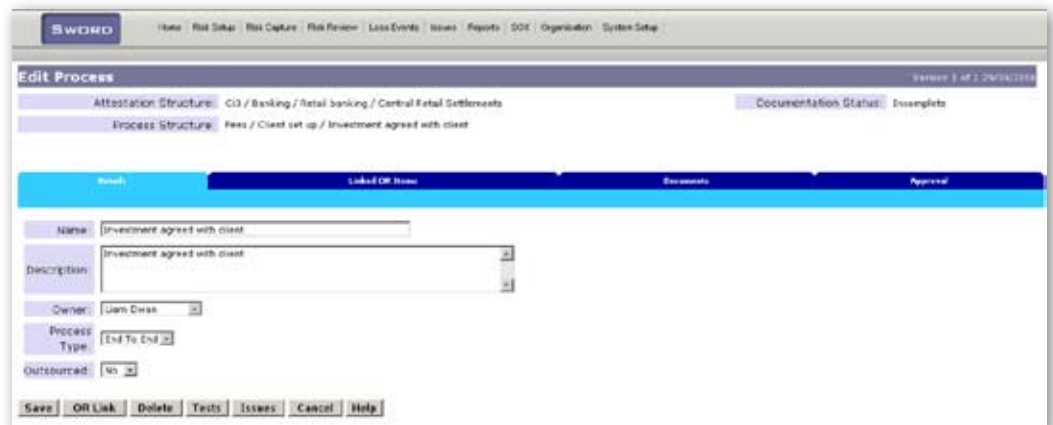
SWORD

Home | Risk Setup | Risk Capture | Risk Review | Loss Events | Issues | Reports | SOX | Organisation | System Setup

Edit Process

Version 1 of 1 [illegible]

Attestation Structure: Ci3 / Banking / Retail banking / Central Retail Settlements

Documentation Status: Incomplete

Process Structure: Fees / Client set up / Investment agreed with client

Details | Linked OR Items | Documents | Approval

Name: Investment agreed with client

Description: Investment agreed with client

Owner: Liam Dwan

Process Type: End To End

Outsourced: No

Save | OR Link | Delete | Tests | Issues | Cancel | Help